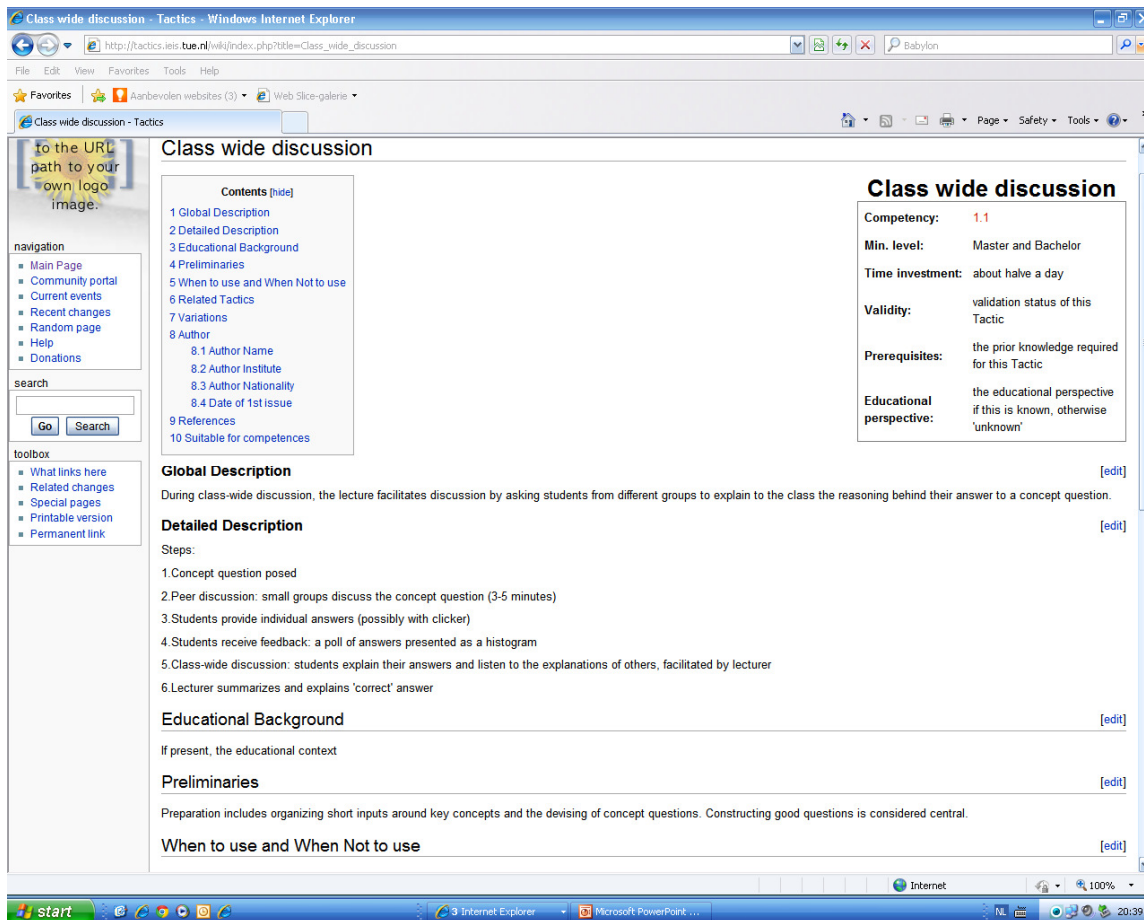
Class wide discussion - Tactics - Windows Internet Explorer

http://tactics.ieis.tue.nl/wiki/index.php?title=Class_wide_discussion

Babylon

File Edit View Favorites Tools Help

Favorites | Aanbevolen websites (3) ▾ Web Slice-galerie ▾

Class wide discussion - Tactics

Page ▾ Safety ▾ Tools ▾

to the URL path to your own logo image.

navigation
- Main Page
- Community portal
- Current events
- Recent changes
- Random page
- Help
- Donations

search

Go Search

toolbox
- What links here
- Related changes
- Special pages
- Printable version
- Permanent link

Class wide discussion

Contents [hide]
1 Global Description
2 Detailed Description
3 Educational Background
4 Preliminaries
5 When to use and When Not to use
6 Related Tactics
7 Variations
8 Author
8.1 Author Name
8.2 Author Institute
8.3 Author Nationality
8.4 Date of 1st issue
9 References
10 Suitable for competences

Class wide discussion

| | |
|---|---|
| Competency: | 1.1 |
| Min. level: | Master and Bachelor |
| Time investment: | about halve a day |
| Validity: | validation status of this Tactic |
| Prerequisites: | the prior knowledge required for this Tactic |
| Educational perspective: | the educational perspective if this is known, otherwise 'unknown' |

Global Description [edit]

During class-wide discussion, the lecture facilitates discussion by asking students from different groups to explain to the class the reasoning behind their answer to a concept question.

Detailed Description [edit]

Steps:

1.Concept question posed

2.Peer discussion: small groups discuss the concept question (3-5 minutes)

3.Students provide individual answers (possibly with clicker)

4.Students receive feedback: a poll of answers presented as a histogram

5.Class-wide discussion: students explain their answers and listen to the explanations of others, facilitated by lecturer

6.Lecturer summarizes and explains 'correct' answer

Educational Background [edit]

If present, the educational context

Preliminaries [edit]

Preparation includes organizing short inputs around key concepts and the devising of concept questions. Constructing good questions is considered central.

When to use and When Not to use [edit]

Internet 100%

start 3 Internet Explorer Microsoft PowerPoint ... NL 20:30